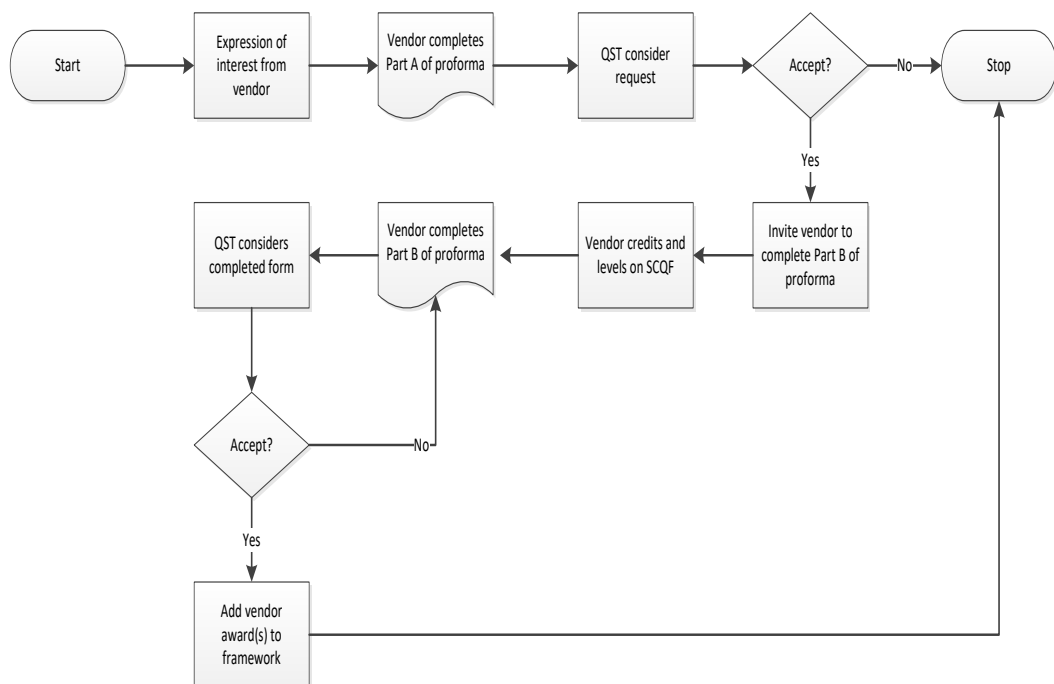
Start

Expression of interest from vendor

Vendor completes Part A of proforma

QST consider request

Accept?

No

Stop

Yes

Invite vendor to complete Part B of proforma

Vendor credits and levels on SCQF

Vendor completes Part B of proforma

QST considers completed form

Accept?

No

Yes

Add vendor award(s) to framework